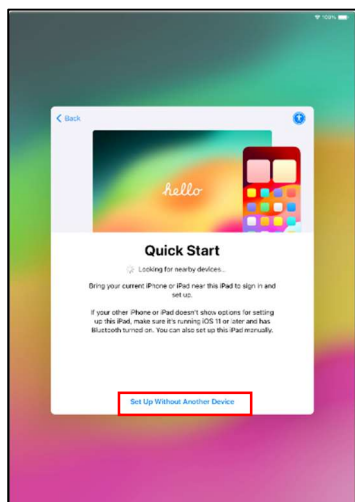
100%

Back

hello

Quick Start

Looking for nearby devices...

Bring your current iPhone or iPad near this iPad to sign in and set up.

If your other iPhone or iPad doesn't show options for setting up this iPad, make sure it's running iOS 11 or later and has Bluetooth turned on. You can also set up this iPad manually.

Set Up Without Another Device